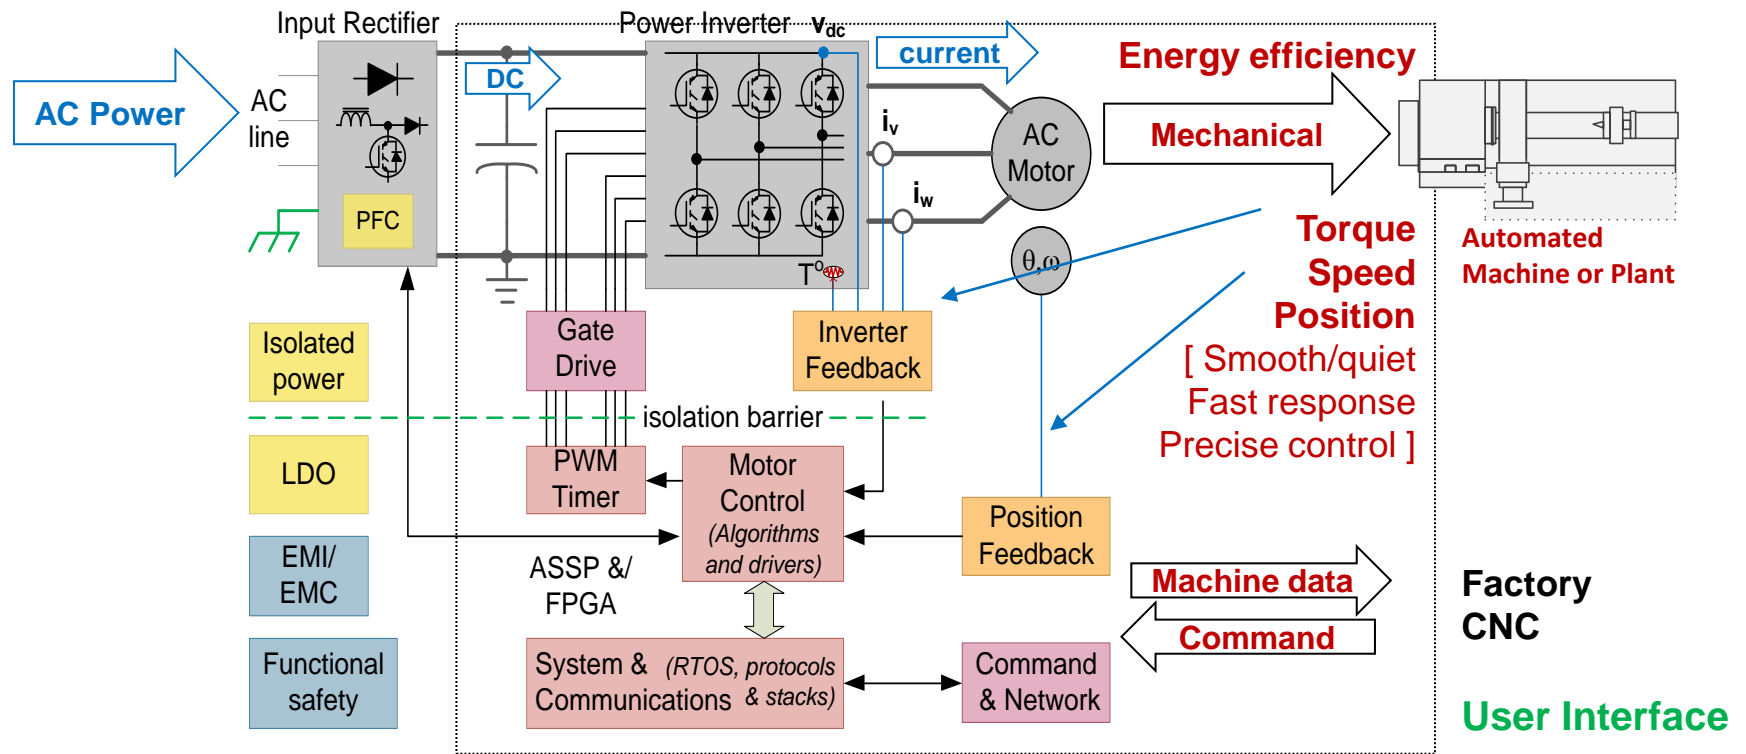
Input Rectifier

Power Inverter $v_{dc}$

current

Energy efficiency

AC Power

AC line

DC

PFC

$i_v$

$i_w$

AC Motor

Mechanical

Automated Machine or Plant

Torque
Speed
Position
[ Smooth/quiet
Fast response
Precise control ]

θ,ω

T°

Gate Drive

Inverter Feedback

Isolated power

isolation barrier

LDO

PWM Timer

Motor Control (Algorithms and drivers)

Position Feedback

EMI/ EMC

ASSP &/ FPGA

Machine data

Command

Factory CNC

Functional safety

System & Communications (RTOS, protocols & stacks)

Command & Network

User Interface